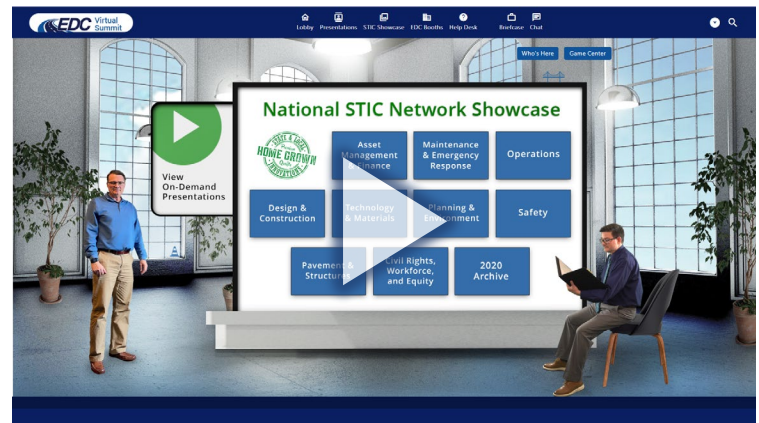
EDC Virtual Summit

Lobby Presentations STIC Showcase EDC Booths Help Desk Briefcase Chat

Who's Here Game Center

View On-Demand Presentations

National STIC Network Showcase

HOME GROWN

Asset Management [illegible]nance

Maintenance & Emergency Response

Operations

Design & Construction

Technology & Materials

Planning & Environment

Safety

Pavement & Structures

Civil Rights, Workforce, and Equity

2020 Archive